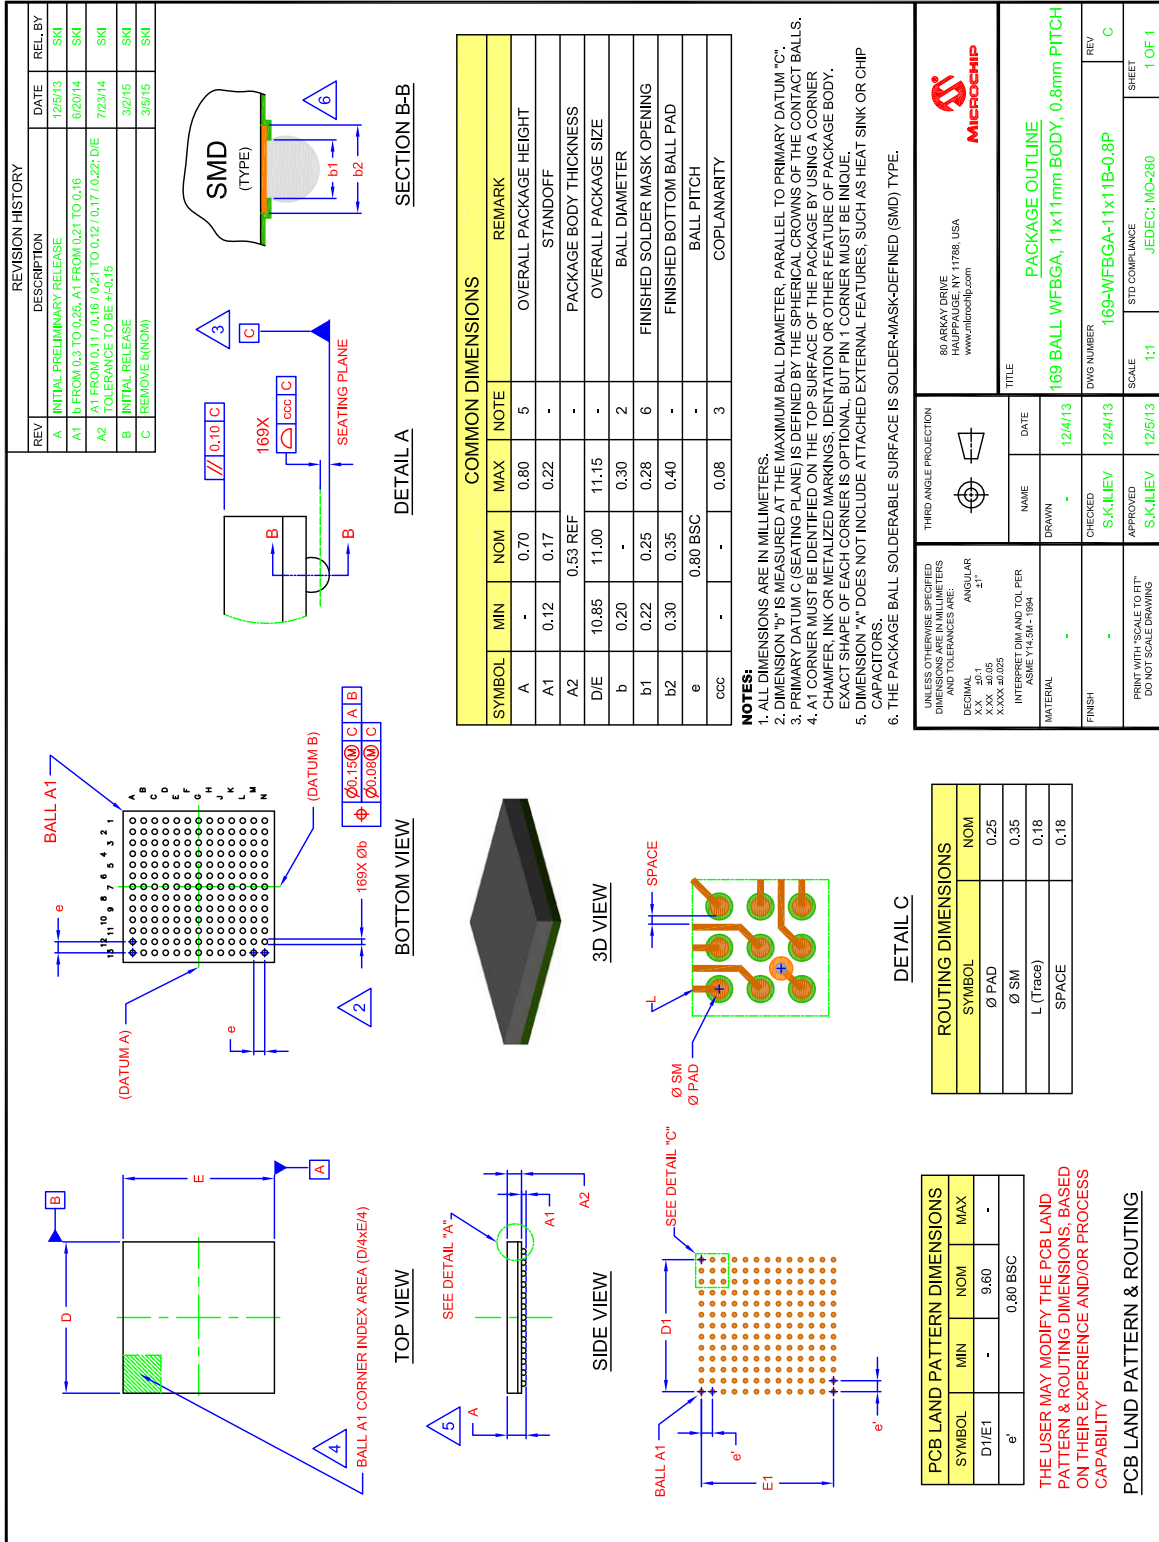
REVISION HISTORY

| REV | DESCRIPTION | DATE | REL. BY |
|---|---|---|---|
| - | INITIAL PRELIMINARY RELEASE | 12/5/13 | SKI |
| A | b FROM 0.3 TO 0.25, A1 FROM 0.21 TO 0.16 | 6/20/14 | SKI |
| A1 | A1 FROM 0.11 / 0.16 / 0.21 TO 0.12 / 0.17 / 0.22; D/E TOLERANCE TO BE +-0.15 | 7/23/14 | SKI |
| A2 | INITIAL RELEASE | 3/2/15 | SKI |
| B | REMOVE b(NOM) | 3/5/15 | SKI |

SMD (TYPE)

6

b1

b2

SECTION B-B

3

C

169X

0.10 C

ccc C

SEATING PLANE

B

B

DETAIL A

COMMON DIMENSIONS

| SYMBOL | MIN | NOM | MAX | NOTE | REMARK |
|---|---|---|---|---|---|
| A | - | 0.70 | 0.80 | 5 | OVERALL PACKAGE HEIGHT |
| A1 | 0.12 | 0.17 | 0.22 | - | STANDOFF |
| A2 | | 0.53 REF | | - | PACKAGE BODY THICKNESS |
| D/E | 10.85 | 11.00 | 11.15 | - | OVERALL PACKAGE SIZE |
| b | 0.20 | - | 0.30 | 2 | BALL DIAMETER |
| b1 | 0.22 | 0.25 | 0.28 | 6 | FINISHED SOLDER MASK OPENING |
| b2 | 0.30 | 0.35 | 0.40 | - | FINISHED BOTTOM BALL PAD |
| e | | 0.80 BSC | | - | BALL PITCH |
| ccc | - | - | 0.08 | 3 | COPLANARITY |

NOTES:
1. ALL DIMENSIONS ARE IN MILLIMETERS.
2. DIMENSION "b" IS MEASURED AT THE MAXIMUM BALL DIAMETER, PARALLEL TO PRIMARY DATUM "C".
3. PRIMARY DATUM C (SEATING PLANE) IS DEFINED BY THE SPHERICAL CROWNS OF THE CONTACT BALLS.
4. A1 CORNER MUST BE IDENTIFIED ON THE TOP SURFACE OF THE PACKAGE BY USING A CORNER CHAMFER, INK OR METALIZED MARKINGS, IDENTATION OR OTHER FEATURE OF PACKAGE BODY. EXACT SHAPE OF EACH CORNER IS OPTIONAL, BUT PIN 1 CORNER MUST BE INIQUE.
5. DIMENSION "A" DOES NOT INCLUDE ATTACHED EXTERNAL FEATURES, SUCH AS HEAT SINK OR CHIP CAPACITORS.
6. THE PACKAGE BALL SOLDERABLE SURFACE IS SOLDER-MASK-DEFINED (SMD) TYPE.

80 ARKAY DRIVE
HAUPPAUGE, NY 11788, USA
www.microchip.com

MICROCHIP

THIRD ANGLE PROJECTION

UNLESS OTHERWISE SPECIFIED DIMENSIONS ARE IN MILLIMETERS AND TOLERANCES ARE:
DECIMAL X.X ±0.1 X.XX ±0.05 X.XXX ±0.025
ANGULAR ±1°
INTERPRET DIM AND TOL PER ASME Y14.5M - 1994
MATERIAL -
FINISH -
PRINT WITH "SCALE TO FIT" DO NOT SCALE DRAWING

NAME DATE
DRAWN - -
CHECKED S.K.ILIEV 12/4/13
APPROVED S.K.ILIEV 12/5/13

TITLE
PACKAGE OUTLINE
169 BALL WFBGA, 11x11mm BODY, 0.8mm PITCH
DWG NUMBER 169-WFBGA-11x11B-0.8P
REV C
SCALE 1:1
STD COMPLIANCE JEDEC: MO-280
SHEET 1 OF 1

BALL A1

e

A B C D E F G H J K L M N

13 12 11 10 9 8 7 6 5 4 3 2 1

(DATUM B)

(DATUM A)

e

2

169X Øb

Ø0.15Ⓜ C A B

Ø0.08Ⓜ C

BOTTOM VIEW

3D VIEW

SPACE

L

Ø SM
Ø PAD

DETAIL C

ROUTING DIMENSIONS

| SYMBOL | NOM |
|---|---|
| Ø PAD | 0.25 |
| Ø SM | 0.35 |
| L (Trace) | 0.18 |
| SPACE | 0.18 |

B

A

D

E

TOP VIEW

BALL A1 CORNER INDEX AREA (D/4xE/4)

4

SEE DETAIL "A"

A1

A2

A

5

SIDE VIEW

SEE DETAIL "C"

D1

BALL A1

e'

E1

e'

PCB LAND PATTERN DIMENSIONS

| SYMBOL | MIN | NOM | MAX |
|---|---|---|---|
| D1/E1 | - | 9.60 | - |
| e' | | 0.80 BSC | |

THE USER MAY MODIFY THE PCB LAND PATTERN & ROUTING DIMENSIONS, BASED ON THEIR EXPERIENCE AND/OR PROCESS CAPABILITY

PCB LAND PATTERN & ROUTING